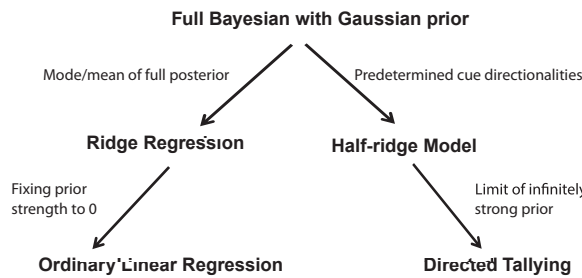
Full Bayesian with Gaussian prior

Mode/mean of full posterior

Predetermined cue directionalities

Ridge Regression

Half-ridge Model

Fixing prior strength to 0

Limit of infinitely strong prior

Ordinary Linear Regression

Directed Tallying